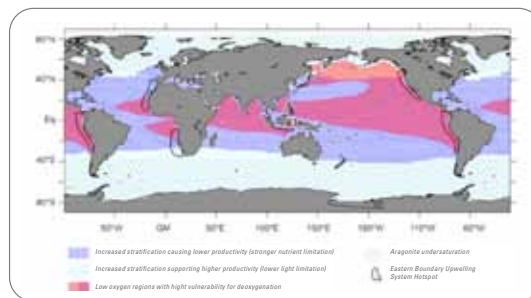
80°N

40°N

Eq

40°S

80°S

90°W 0M 90°E 180°E 150°E 180°W 110°W 60°W

Increased stratification causing lower productivity (stronger nutrient limitation)

Increased stratification supporting higher productivity (lower light limitation)

Low oxygen regions with hight vulnerability for deoxygenation

Aragonite undersaturation

Eastern Boundary Upwelling System Hotspot